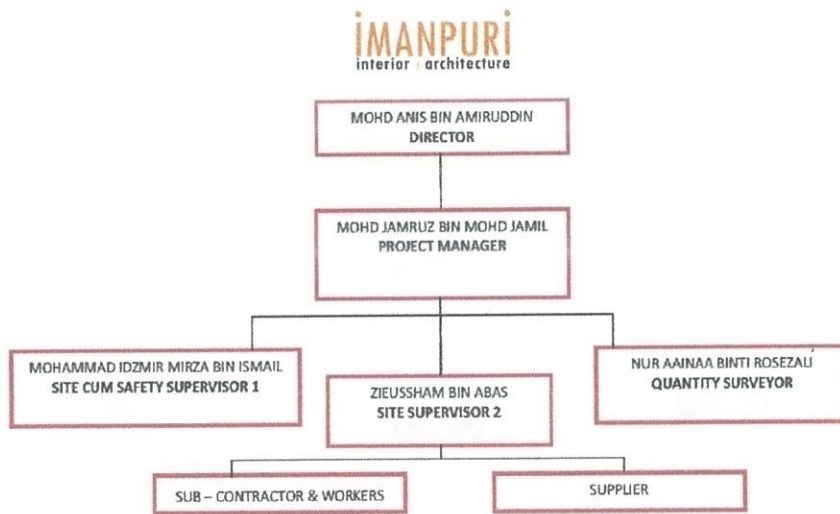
IMANPURI
interior architecture

MOHD ANIS BIN AMIRUDDIN
DIRECTOR

MOHD JAMRUZ BIN MOHD JAMIL
PROJECT MANAGER

MOHAMMAD IDZMIR MIRZA BIN ISMAIL
SITE CUM SAFETY SUPERVISOR 1

ZIEUSSHAM BIN ABAS
SITE SUPERVISOR 2

NUR AAINAA BINTI ROSEZALI
QUANTITY SURVEYOR

SUB – CONTRACTOR & WORKERS

SUPPLIER